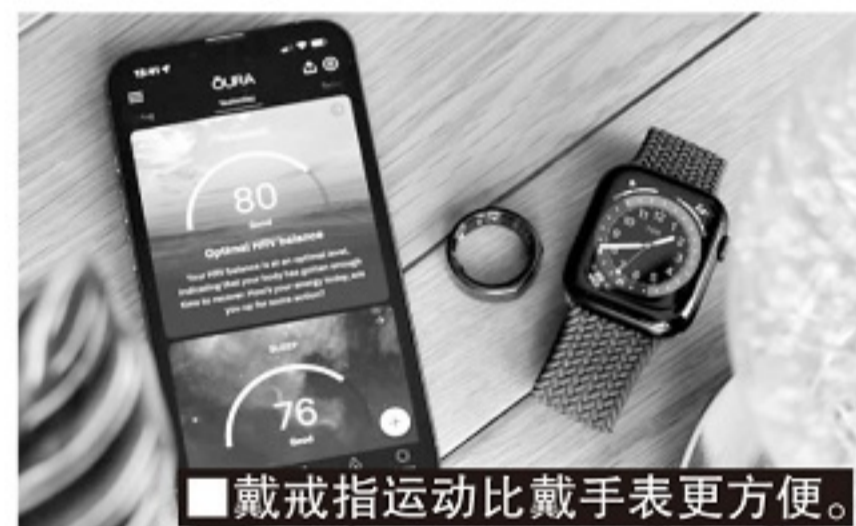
ŌURA

80
Good
Optimal HRV balance
Your HRV balance is at an optimal level, indicating that your body has gotten enough time to recover. How's your energy today, are you up for some action?

SLEEP
76
Good

■戴戒指运动比戴手表更方便。